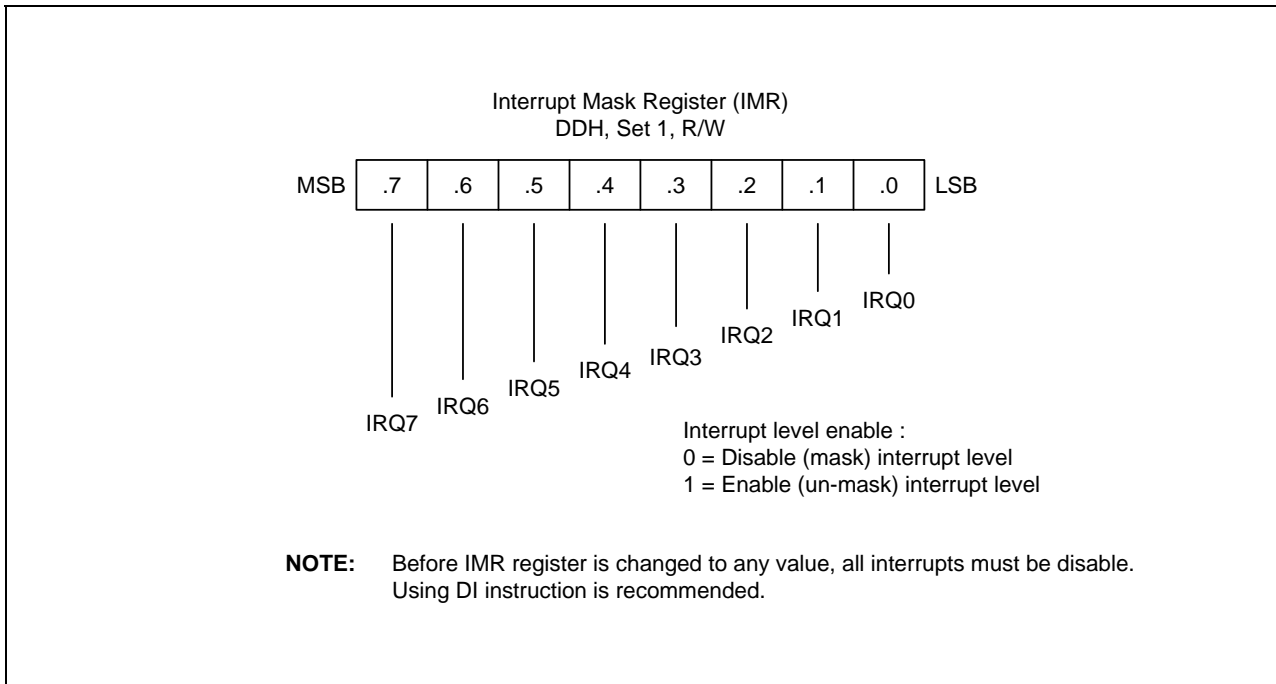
Interrupt Mask Register (IMR)
DDH, Set 1, R/W

| MSB | .7 | .6 | .5 | .4 | .3 | .2 | .1 | .0 | LSB |
|---|---|---|---|---|---|---|---|---|---|

IRQ0
IRQ1
IRQ2
IRQ3
IRQ4
IRQ5
IRQ6
IRQ7

Interrupt level enable :
0 = Disable (mask) interrupt level
1 = Enable (un-mask) interrupt level

**NOTE:** Before IMR register is changed to any value, all interrupts must be disable. Using DI instruction is recommended.